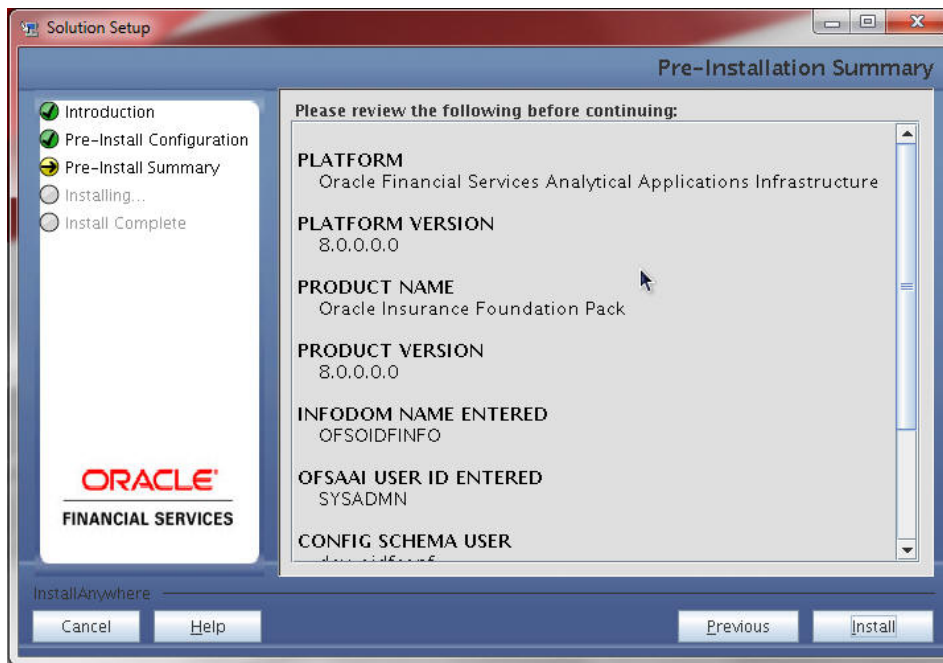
Solution Setup

Pre-Installation Summary

Introduction
Pre-Install Configuration
Pre-Install Summary
Installing...
Install Complete

ORACLE
FINANCIAL SERVICES

Please review the following before continuing:

PLATFORM
Oracle Financial Services Analytical Applications Infrastructure

PLATFORM VERSION
8.0.0.0.0

PRODUCT NAME
Oracle Insurance Foundation Pack

PRODUCT VERSION
8.0.0.0.0

INFODOM NAME ENTERED
OFSOIDFINFO

OFSAAI USER ID ENTERED
SYSADMN

CONFIG SCHEMA USER
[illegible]

InstallAnywhere

Cancel
Help
Previous
Install